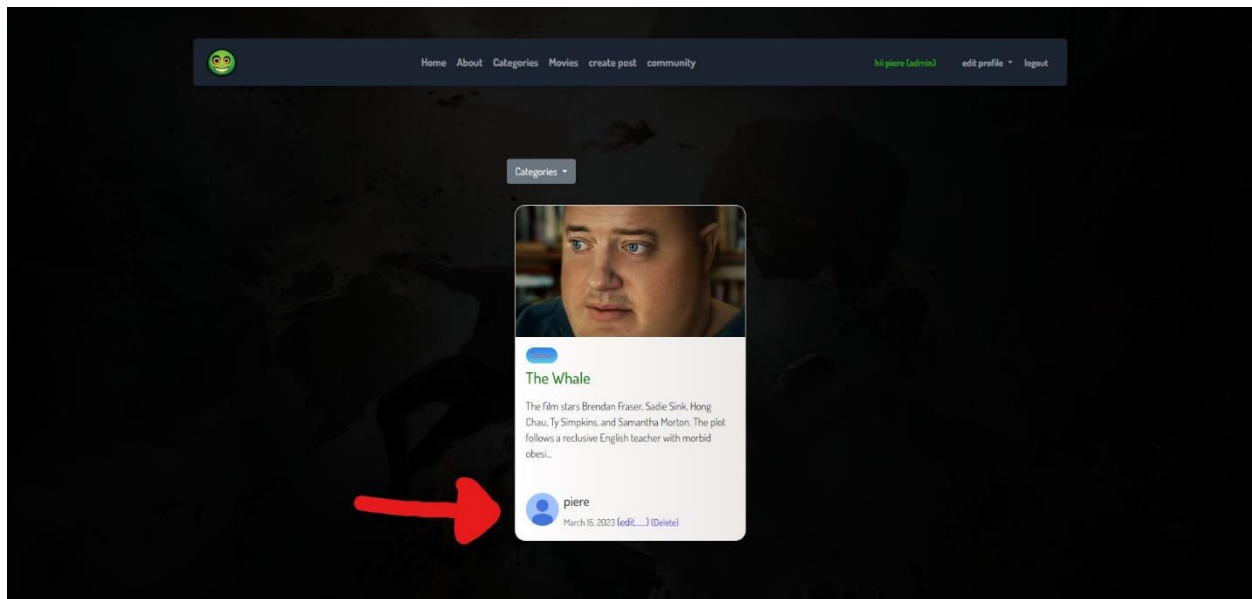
Home About Categories Movies create post community

hii piere (admin) edit profile logout

Categories

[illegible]

The Whale

The film stars Brendan Fraser, Sadie Sink, Hong Chau, Ty Simpkins, and Samantha Morton. The plot follows a reclusive English teacher with morbid obesi...

piere

March 15, 2023 (edit.....) (Delete)